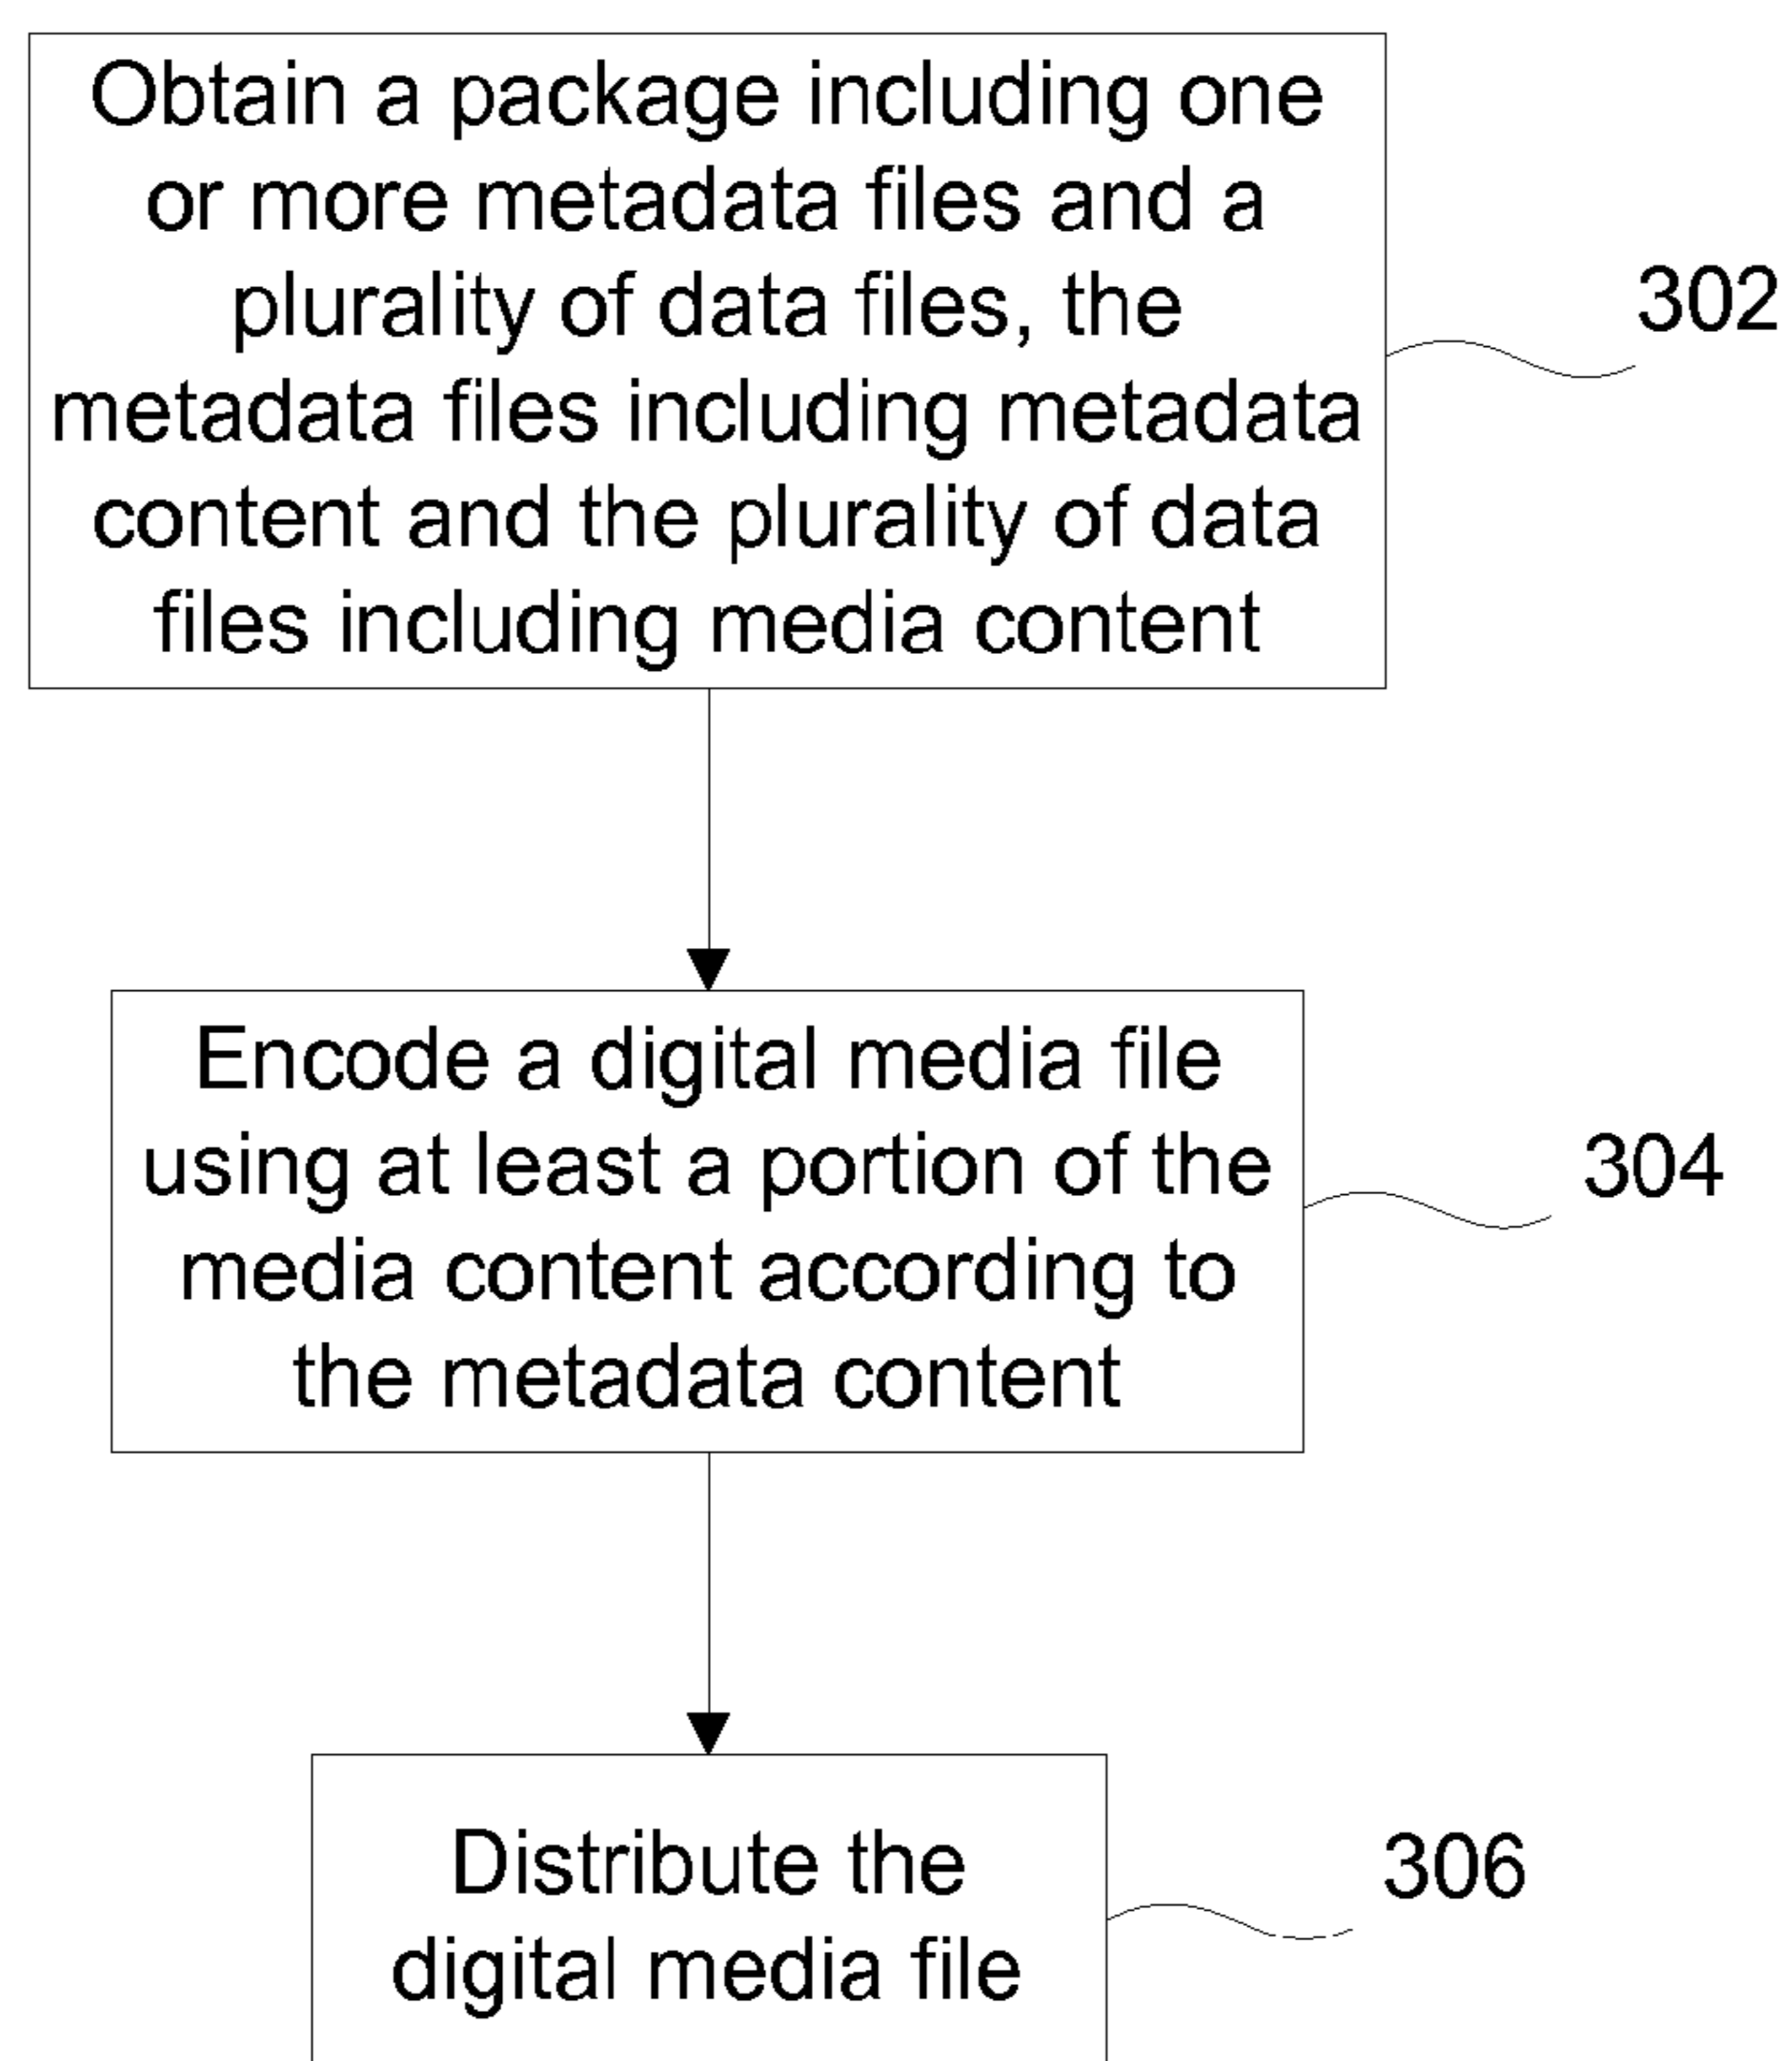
Obtain a package including one or more metadata files and a plurality of data files, the metadata files including metadata content and the plurality of data files including media content

302

Encode a digital media file using at least a portion of the media content according to the metadata content

304

Distribute the digital media file

306